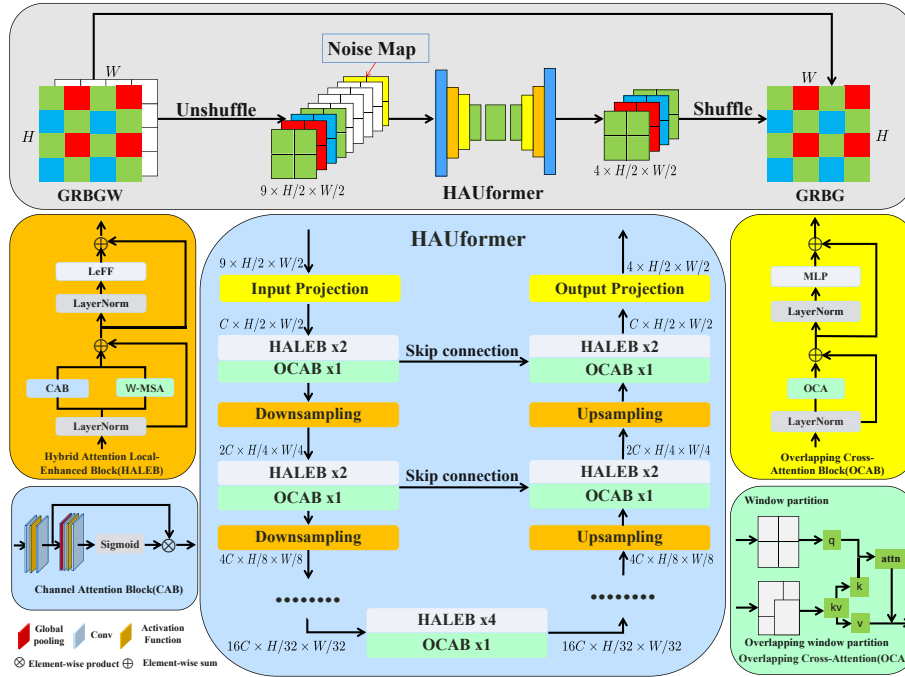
Noise Map

$W$

$H$

Unshuffle

$9 \times H/2 \times W/2$

HAUformer

$4 \times H/2 \times W/2$

Shuffle

$W$

$H$

GRBGW

GRBG

LeFF

LayerNorm

CAB

W-MSA

LayerNorm

Hybrid Attention Local-Enhanced Block(HALEB)

HAUformer

$9 \times H/2 \times W/2$

Input Projection

$C \times H/2 \times W/2$

HALEB x2

OCAB x1

Skip connection

Downsampling

$2C \times H/4 \times W/4$

HALEB x2

OCAB x1

Skip connection

Downsampling

$4C \times H/8 \times W/8$

••••••••

HALEB x4

OCAB x1

$16C \times H/32 \times W/32$

$16C \times H/32 \times W/32$

••••••••

$4C \times H/8 \times W/8$

Upsampling

HALEB x2

OCAB x1

$2C \times H/4 \times W/4$

Upsampling

HALEB x2

OCAB x1

$C \times H/2 \times W/2$

Output Projection

$4 \times H/2 \times W/2$

MLP

LayerNorm

OCA

LayerNorm

Overlapping Cross-Attention Block(OCAB)

Sigmoid

Channel Attention Block(CAB)

Global pooling

Conv

Activation Function

$\otimes$ Element-wise product $\oplus$ Element-wise sum

Window partition

q

attn

k

kv

v

Overlapping window partition

Overlapping Cross-Attention(OCA